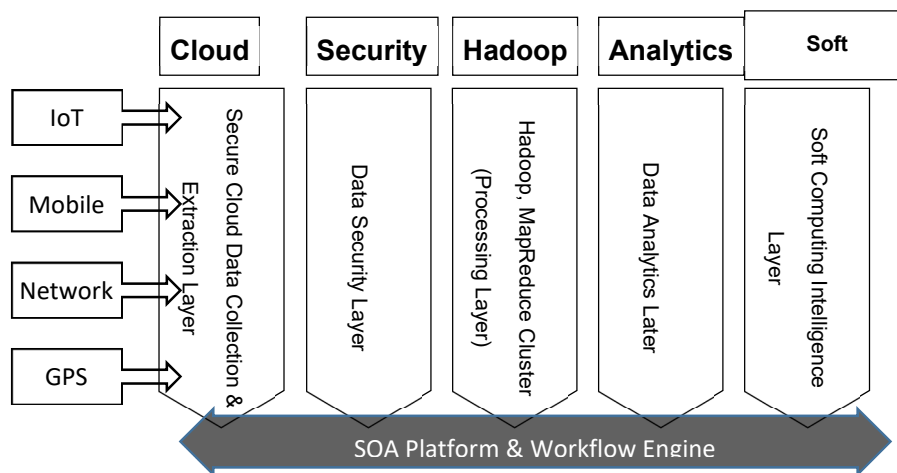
Cloud

Security

Hadoop

Analytics

Soft

IoT

Mobile

Network

GPS

Secure Cloud Data Collection & Extraction Layer

Data Security Layer

Hadoop, MapReduce Cluster (Processing Layer)

Data Analytics Later

Soft Computing Intelligence Layer

SOA Platform & Workflow Engine